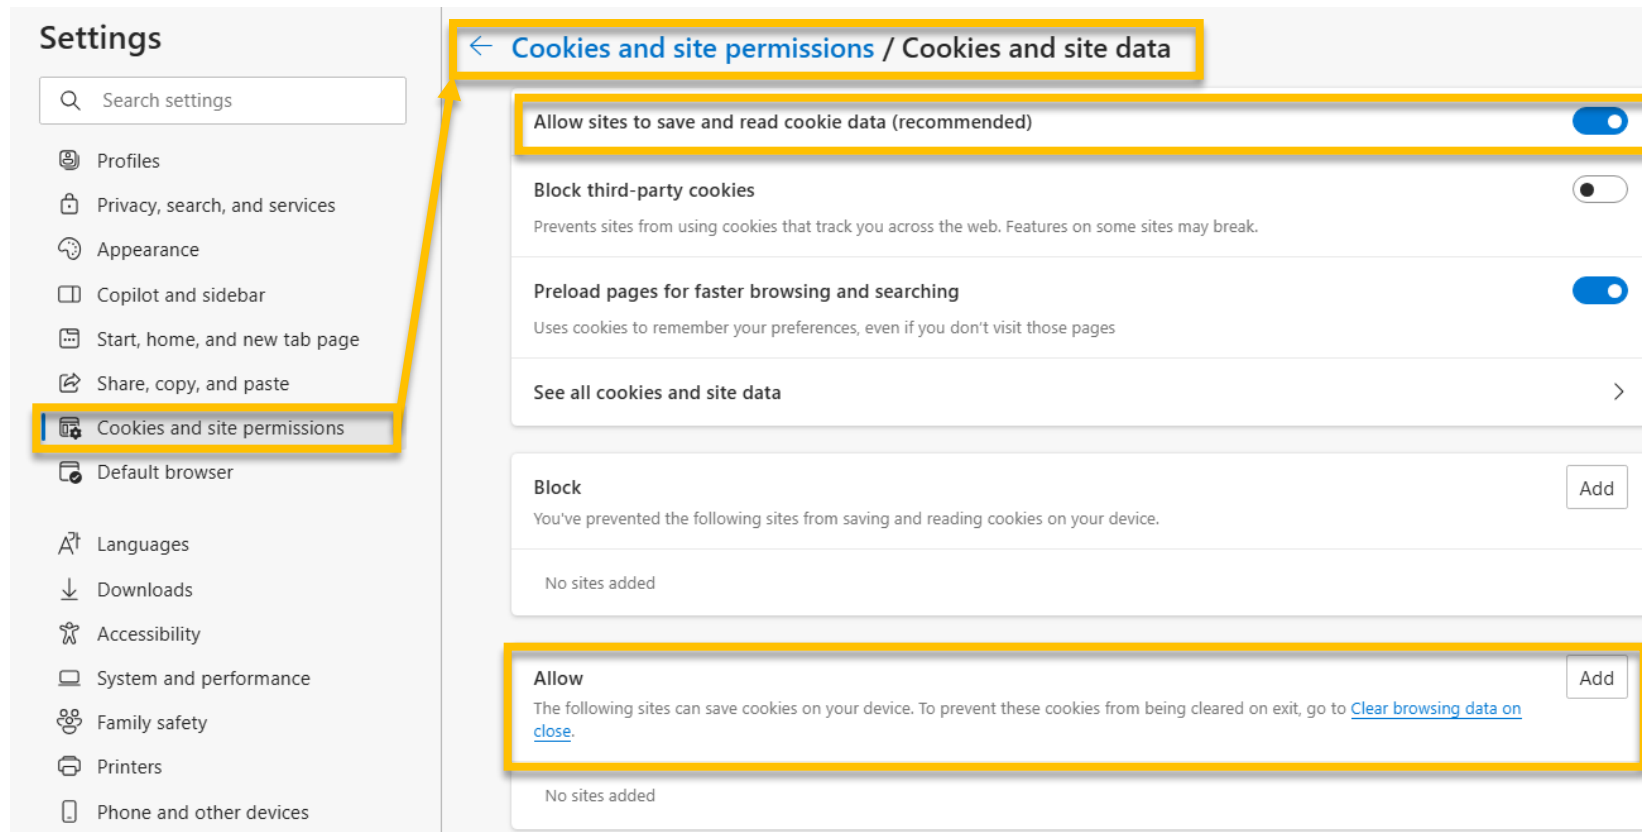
Settings

Search settings

Profiles
Privacy, search, and services
Appearance
Copilot and sidebar
Start, home, and new tab page
Share, copy, and paste
Cookies and site permissions
Default browser

Languages
Downloads
Accessibility
System and performance
Family safety
Printers
Phone and other devices

← Cookies and site permissions / Cookies and site data

Allow sites to save and read cookie data (recommended)

Block third-party cookies
Prevents sites from using cookies that track you across the web. Features on some sites may break.

Preload pages for faster browsing and searching
Uses cookies to remember your preferences, even if you don't visit those pages

See all cookies and site data

Block
You've prevented the following sites from saving and reading cookies on your device.
Add

No sites added

Allow
The following sites can save cookies on your device. To prevent these cookies from being cleared on exit, go to Clear browsing data on close.
Add

No sites added